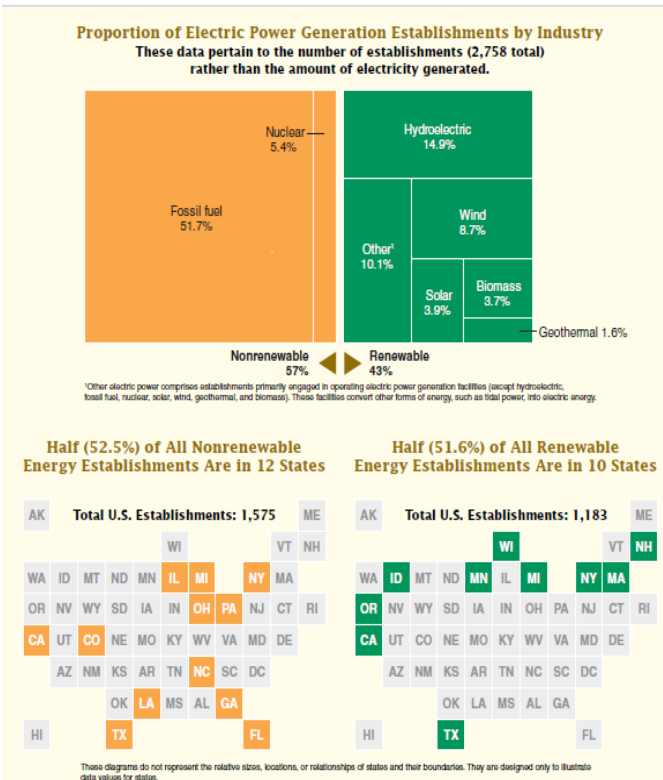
Proportion of Electric Power Generation Establishments by Industry

These data pertain to the number of establishments (2,758 total) rather than the amount of electricity generated.

Nuclear 5.4%

Fossil fuel 51.7%

Hydroelectric 14.9%

Wind 8.7%

Other¹ 10.1%

Solar 3.9%

Biomass 3.7%

Geothermal 1.6%

Nonrenewable 57%

Renewable 43%

¹Other electric power comprises establishments primarily engaged in operating electric power generation facilities (except hydroelectric, fossil fuel, nuclear, solar, wind, geothermal, and biomass). These facilities convert other forms of energy, such as tidal power, into electric energy.

Half (52.5%) of All Nonrenewable Energy Establishments Are in 12 States

Total U.S. Establishments: 1,575

AK ME
WI VT NH
WA ID MT ND MN IL MI NY MA
OR NV WY SD IA IN OH PA NJ CT RI
CA UT CO NE MO KY WV VA MD DE
AZ NM KS AR TN NC SC DC
OK LA MS AL GA
HI TX FL

Half (51.6%) of All Renewable Energy Establishments Are in 10 States

Total U.S. Establishments: 1,183

AK ME
WI VT NH
WA ID MT ND MN IL MI NY MA
OR NV WY SD IA IN OH PA NJ CT RI
CA UT CO NE MO KY WV VA MD DE
AZ NM KS AR TN NC SC DC
OK LA MS AL GA
HI TX FL

These diagrams do not represent the relative sizes, locations, or relationships of states and their boundaries. They are designed only to illustrate data values for states.